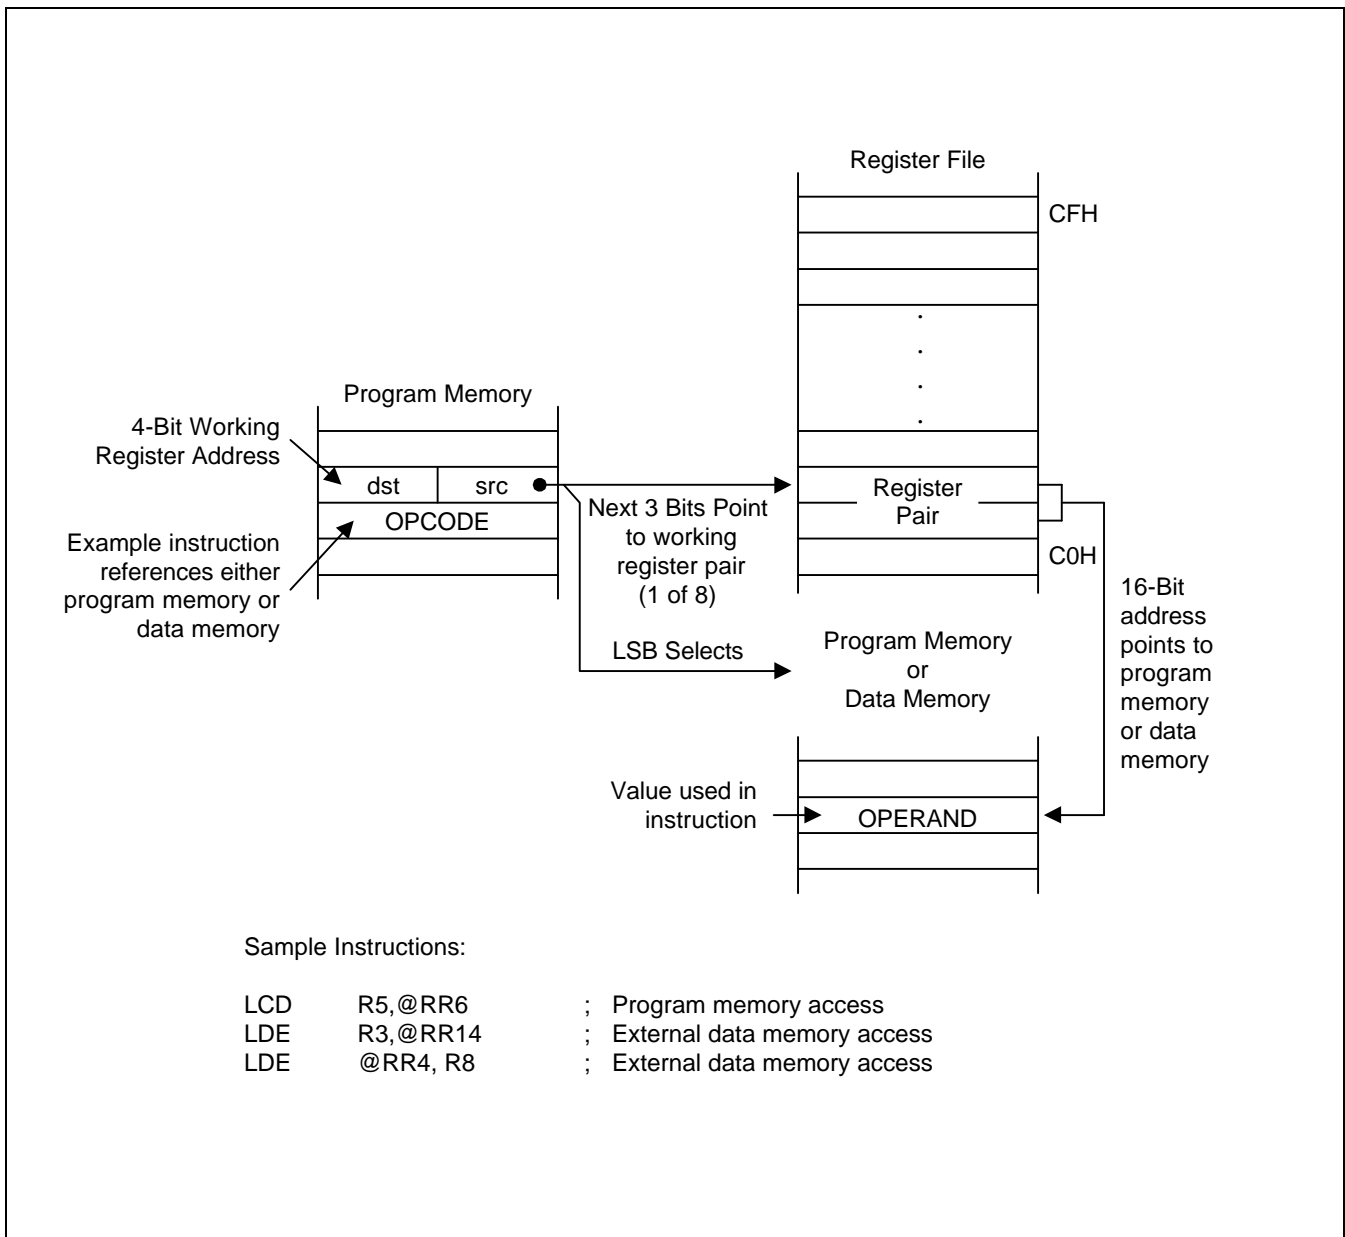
Register File

CFH

.
.
.
.

Program Memory

4-Bit Working Register Address

dst | src

Next 3 Bits Point to working register pair (1 of 8)

Register Pair

OPCODE

Example instruction references either program memory or data memory

C0H

16-Bit address points to program memory or data memory

LSB Selects

Program Memory or Data Memory

Value used in instruction

OPERAND

Sample Instructions:

| | | |
|---|---|---|
| LCD | R5,@RR6 | ; Program memory access |
| LDE | R3,@RR14 | ; External data memory access |
| LDE | @RR4, R8 | ; External data memory access |